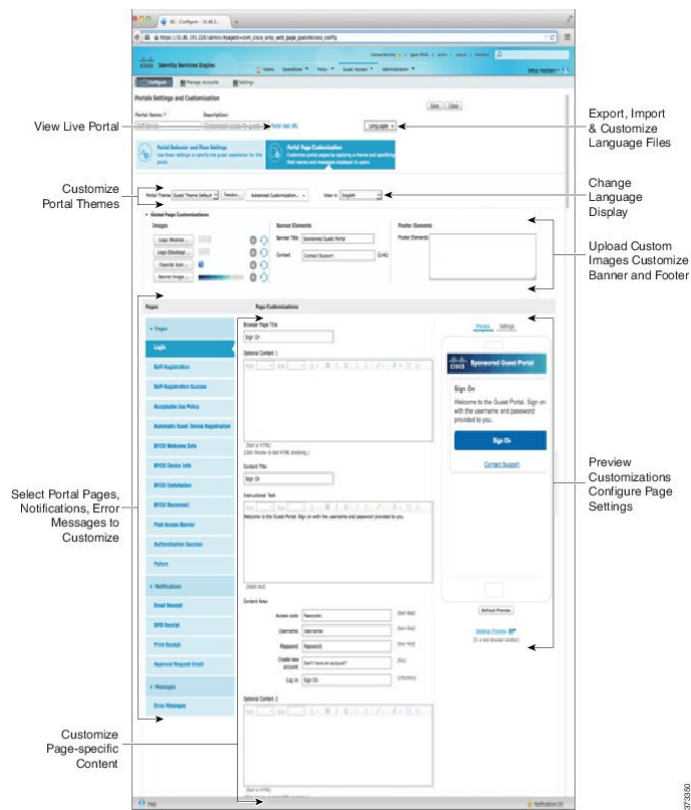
View Live Portal

Customize Portal Themes

Select Portal Pages, Notifications, Error Messages to Customize

Customize Page-specific Content

Export, Import & Customize Language Files

Change Language Display

Upload Custom Images Customize Banner and Footer

Preview Customizations Configure Page Settings

Identity Services Engine

Portals Settings and Customization

Portal Behavior and Flow Settings

Portal Page Customization

Global Page Customizations

Images:

Banner Elements

Banner Title: Sponsored Guest Portal

Contact: Contact Support

Footer Elements

Pages

Page Customizations

Pages

Login

Self-Registration

Self-Registration Success

Acceptable Use Policy

Automatic Guest Device Registration

BYOD Welcome Info

BYOD Device Info

BYOD Installation

BYOD Reconnect

Post-Access Banner

Authentication Success

Failure

Notifications

Email Receipt

SMS Receipt

Print Receipt

Approval Request Email

Messages

Error Messages

Browser Page Title

Sign On

Optional Content 1

Content Title

Sign On

Instructional Text

Welcome to the Guest Portal. Sign on with the username and password provided to you.

Content Area

Access code: Passcode

Username: Username

Password: Password

Create new account: Don't have an account?

Log in: Sign On

Optional Content 2

Preview Settings

Sponsored Guest Portal

Sign On

Welcome to the Guest Portal. Sign on with the username and password provided to you.

Sign On

Contact Support

Refresh Preview

Desktop Preview

Help

Notifications (0)

373350